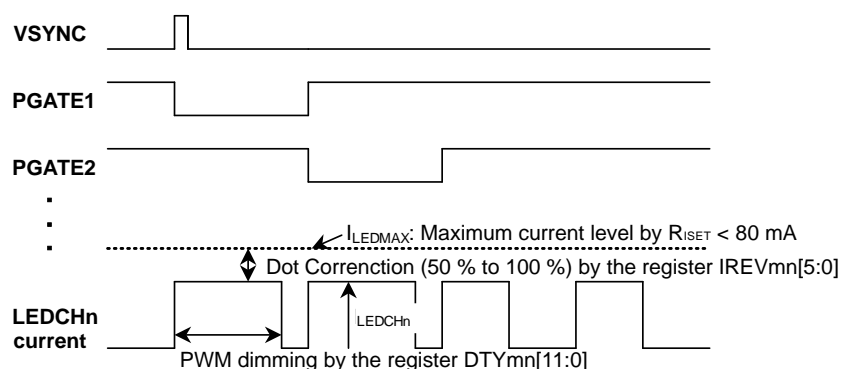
VSYNC

PGATE1

PGATE2

.
.
.

$I_{LEDMAX}$: Maximum current level by $R_{ISET}$ < 80 mA

Dot Corrënction (50 % to 100 %) by the register IREVmn[5:0]

LEDCHn current

$I_{LEDCHn}$

PWM dimming by the register DTYmn[11:0]